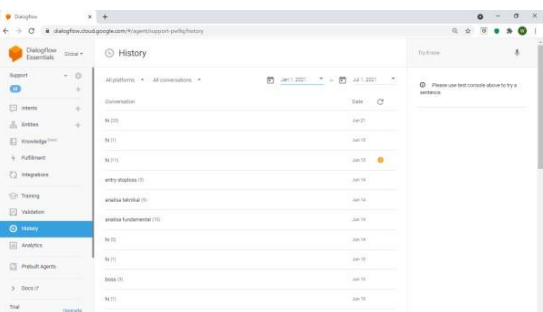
Dialogflow
dialogflow.cloud.google.com/#/agent/support-pwfkj/history

Dialogflow Essentials
Global

Support
Intents
Entities
Knowledge beta
Fulfillment
Integrations
Training
Validation
History
Analytics
Prebuilt Agents
Docs
Trial
Upgrade

History

All platforms
All conversations
Jan 1, 2021
Jul 1, 2021

| Conversation | Date |
|---|---|
| hi (20) | Jun 21 |
| hi (1) | Jun 15 |
| hi (11) | Jun 15 |
| entry stoploss (5) | Jun 14 |
| analisa teknikal (5) | Jun 14 |
| analisa fundamental (15) | Jun 14 |
| hi (5) | Jun 14 |
| hi (1) | Jun 15 |
| boss (3) | Jun 15 |
| hi (1) | Jun 15 |

Try it now

Please use test console above to try a sentence.